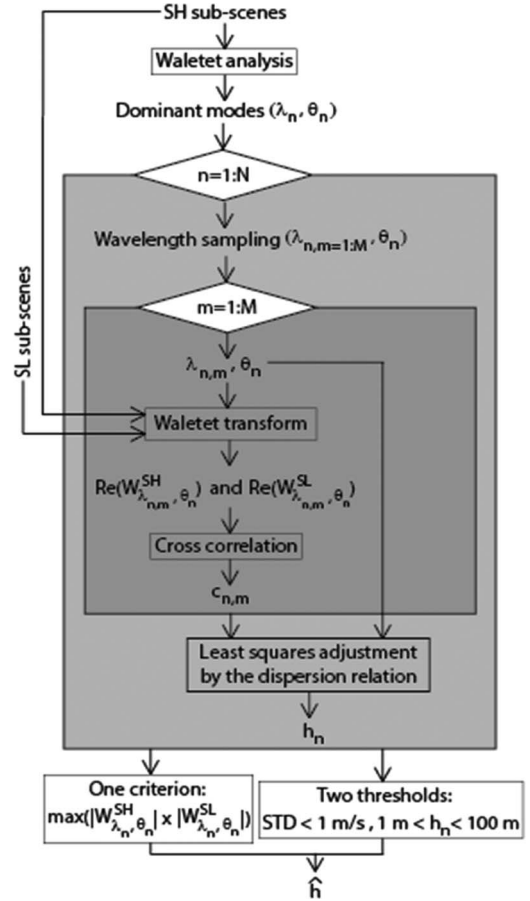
SH sub-scenes

Waletet analysis

Dominant modes ($\lambda_n, \theta_n$)

n=1:N

Wavelength sampling ($\lambda_{n,m=1:M}, \theta_n$)

SL sub-scenes

m=1:M

$\lambda_{n,m}, \theta_n$

Waletet transform

$Re(W^{SH}_{\lambda_{n,m},\theta_n})$ and $Re(W^{SL}_{\lambda_{n,m},\theta_n})$

Cross correlation

$c_{n,m}$

Least squares adjustment by the dispersion relation

$h_n$

One criterion: $\max(|W^{SH}_{\lambda_n,\theta_n}| \times |W^{SL}_{\lambda_n,\theta_n}|)$

Two thresholds: STD < 1 m/s , 1 m < $h_n$ < 100 m

$\hat{h}$